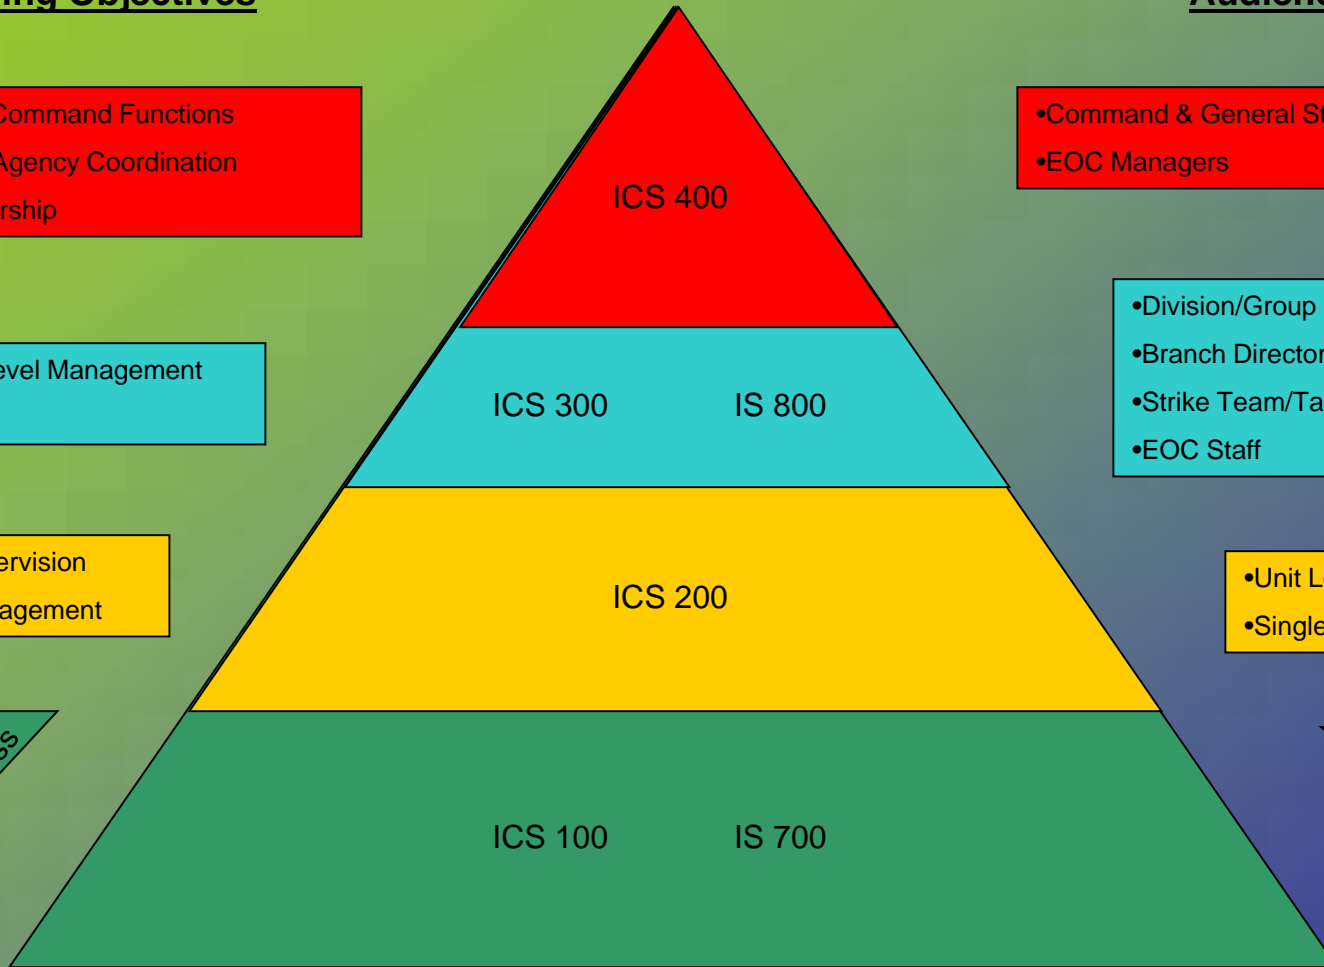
ing Objectives

Command Functions
Agency Coordination
rship

evel Management

ervision
agement

ss

ICS 400

ICS 300 IS 800

ICS 200

ICS 100 IS 700

Audienc

•Command & General St
•EOC Managers

•Division/Group
•Branch Director
•Strike Team/Ta
•EOC Staff

•Unit L
•Single